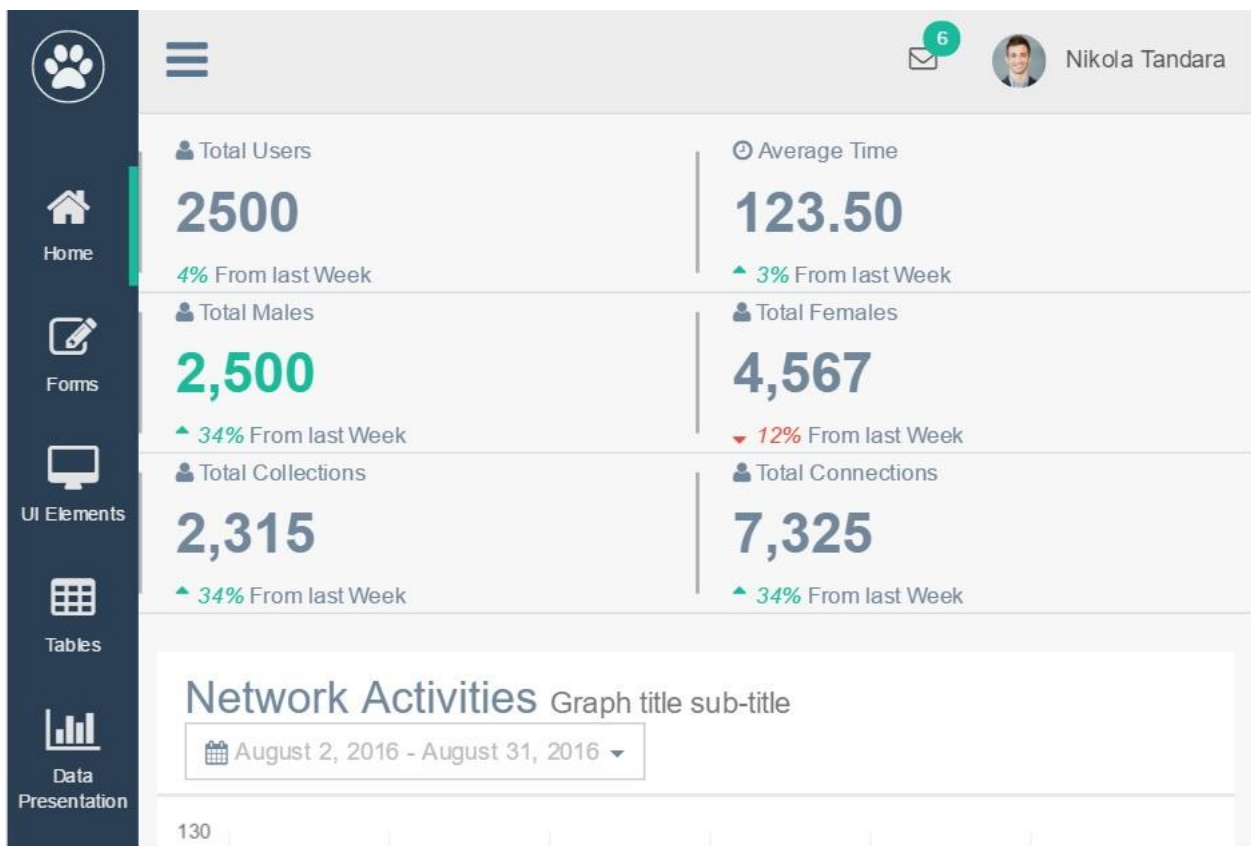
6

Nikola Tandara

Home

Forms

UI Elements

Tables

Data Presentation

Total Users
2500
4% From last Week

Average Time
123.50
3% From last Week

Total Males
2,500
34% From last Week

Total Females
4,567
12% From last Week

Total Collections
2,315
34% From last Week

Total Connections
7,325
34% From last Week

Network Activities Graph title sub-title

August 2, 2016 - August 31, 2016

130